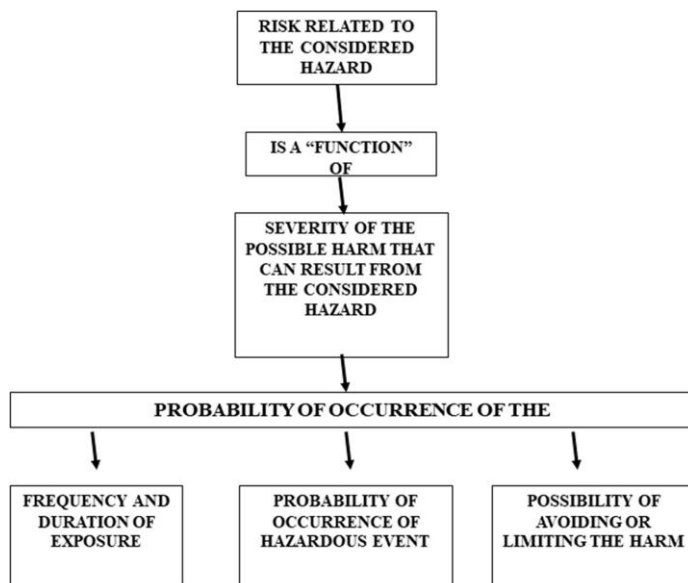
RISK RELATED TO THE CONSIDERED HAZARD

IS A “FUNCTION” OF

SEVERITY OF THE POSSIBLE HARM THAT CAN RESULT FROM THE CONSIDERED HAZARD

PROBABILITY OF OCCURRENCE OF THE

FREQUENCY AND DURATION OF EXPOSURE

PROBABILITY OF OCCURRENCE OF HAZARDOUS EVENT

POSSIBILITY OF AVOIDING OR LIMITING THE HARM